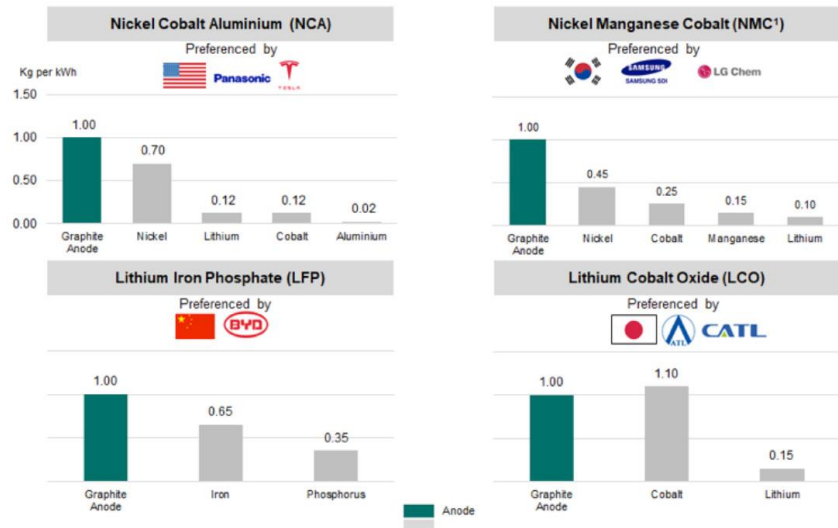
Nickel Cobalt Aluminium (NCA)

Preferenced by

Panasonic TESLA

Kg per kWh

1.50

1.00

0.50

0.00

| | Graphite Anode | Nickel | Lithium | Cobalt | Aluminium |
|---|---|---|---|---|---|
| Kg per kWh | 1.00 | 0.70 | 0.12 | 0.12 | 0.02 |

Nickel Manganese Cobalt (NMC¹)

Preferenced by

SAMSUNG SAMSUNG SDI LG Chem

| | Graphite Anode | Nickel | Cobalt | Manganese | Lithium |
|---|---|---|---|---|---|
| Kg per kWh | 1.00 | 0.45 | 0.25 | 0.15 | 0.10 |

Lithium Iron Phosphate (LFP)

Preferenced by

BYD

| | Graphite Anode | Iron | Phosphorus |
|---|---|---|---|
| Kg per kWh | 1.00 | 0.65 | 0.35 |

Lithium Cobalt Oxide (LCO)

Preferenced by

ATL CATL

| | Graphite Anode | Cobalt | Lithium |
|---|---|---|---|
| Kg per kWh | 1.00 | 1.10 | 0.15 |

Anode